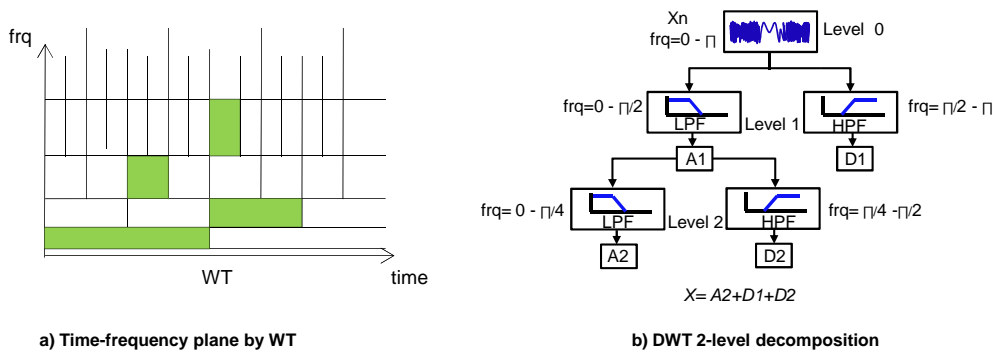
frq

WT

time

a) Time-frequency plane by WT

Xn
frq=0 - ∏

Level 0

frq=0 - ∏/2

LPF

Level 1

HPF

frq= ∏/2 - ∏

A1

D1

frq= 0 - ∏/4

LPF

Level 2

HPF

frq= ∏/4 -∏/2

A2

D2

X= A2+D1+D2

b) DWT 2-level decomposition